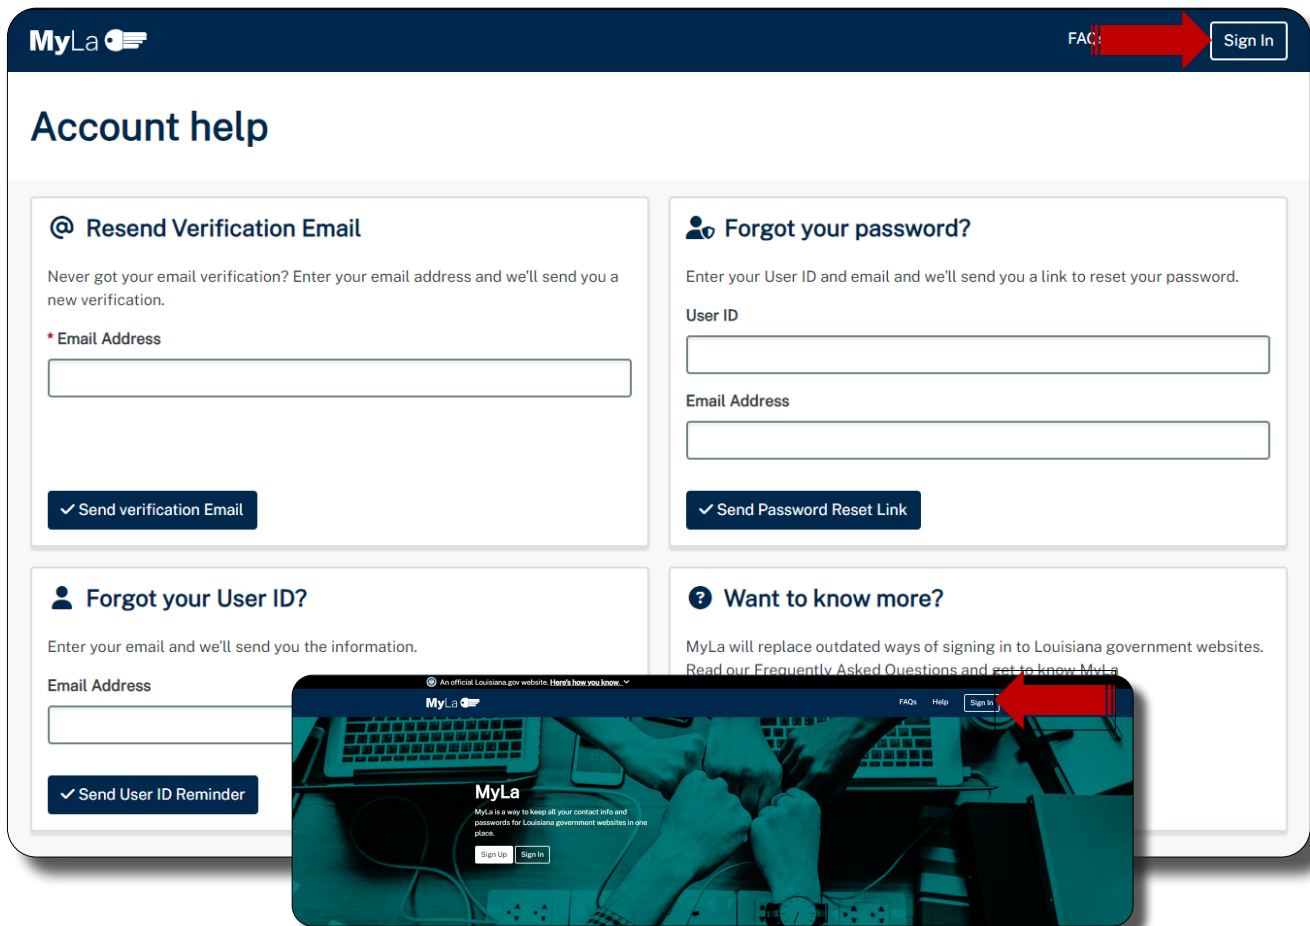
MyLa

FAQ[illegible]

Sign In

Account help

@ Resend Verification Email

Never got your email verification? Enter your email address and we'll send you a new verification.

* Email Address

✓ Send verification Email

Forgot your password?

Enter your User ID and email and we'll send you a link to reset your password.

User ID

Email Address

✓ Send Password Reset Link

Forgot your User ID?

Enter your email and we'll send you the information.

Email Address

✓ Send User ID Reminder

Want to know more?

MyLa will replace outdated ways of signing in to Louisiana government websites. Read our Frequently Asked Questions and get to know MyLa.

An official Louisiana.gov website. Here's how you know.

MyLa

FAQs Help Sign In

MyLa

MyLa is a way to keep all your contact info and passwords for Louisiana government websites in one place.

Sign Up Sign In